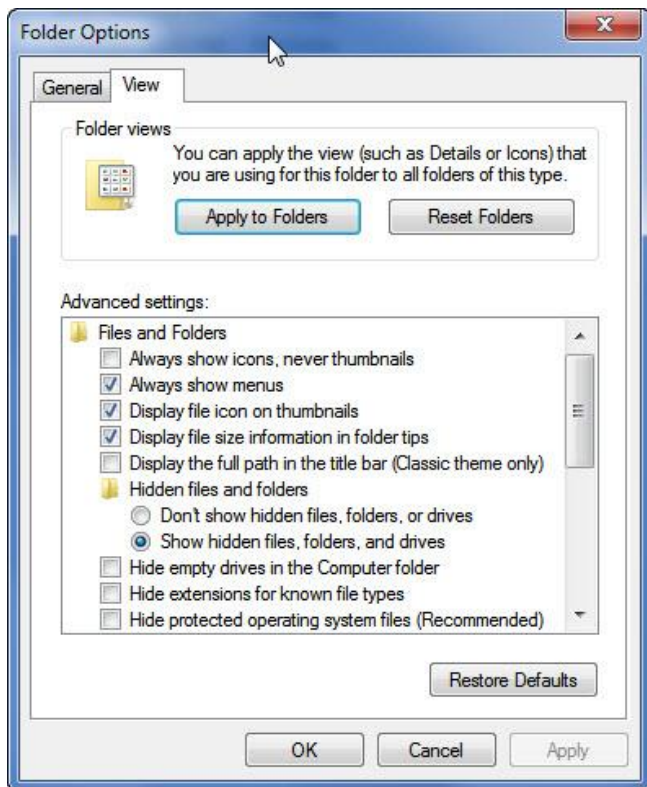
Folder Options

General
View

Folder views
You can apply the view (such as Details or Icons) that you are using for this folder to all folders of this type.
Apply to Folders
Reset Folders

Advanced settings:
Files and Folders
Always show icons, never thumbnails
Always show menus
Display file icon on thumbnails
Display file size information in folder tips
Display the full path in the title bar (Classic theme only)
Hidden files and folders
Don't show hidden files, folders, or drives
Show hidden files, folders, and drives
Hide empty drives in the Computer folder
Hide extensions for known file types
Hide protected operating system files (Recommended)

Restore Defaults

OK
Cancel
Apply